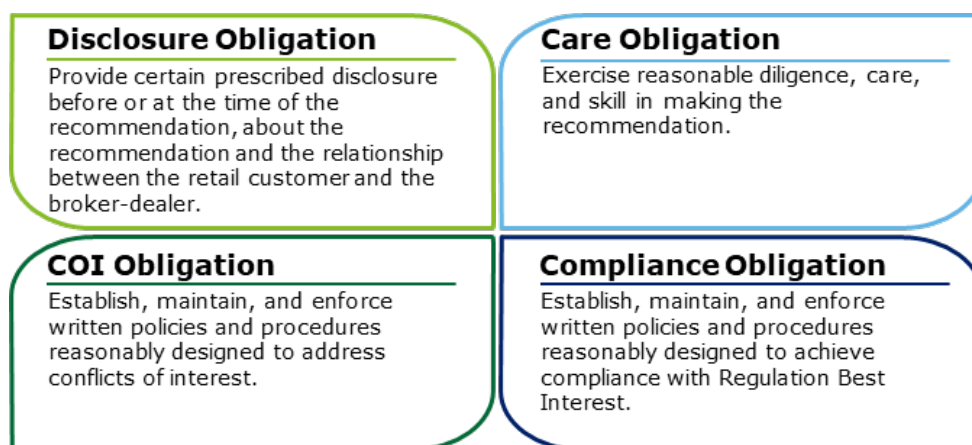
Disclosure Obligation

Provide certain prescribed disclosure before or at the time of the recommendation, about the recommendation and the relationship between the retail customer and the broker-dealer.

Care Obligation

Exercise reasonable diligence, care, and skill in making the recommendation.

COI Obligation

Establish, maintain, and enforce written policies and procedures reasonably designed to address conflicts of interest.

Compliance Obligation

Establish, maintain, and enforce written policies and procedures reasonably designed to achieve compliance with Regulation Best Interest.